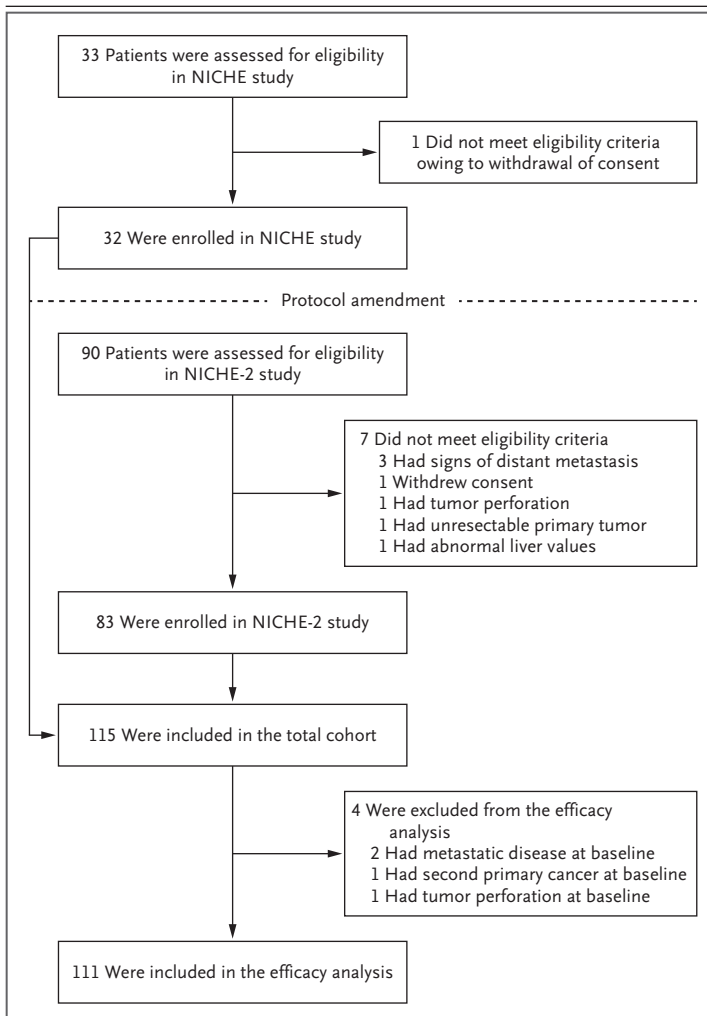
33 Patients were assessed for eligibility in NICHE study

1 Did not meet eligibility criteria owing to withdrawal of consent

32 Were enrolled in NICHE study

Protocol amendment

90 Patients were assessed for eligibility in NICHE-2 study

7 Did not meet eligibility criteria
3 Had signs of distant metastasis
1 Withdrew consent
1 Had tumor perforation
1 Had unresectable primary tumor
1 Had abnormal liver values

83 Were enrolled in NICHE-2 study

115 Were included in the total cohort

4 Were excluded from the efficacy analysis
2 Had metastatic disease at baseline
1 Had second primary cancer at baseline
1 Had tumor perforation at baseline

111 Were included in the efficacy analysis